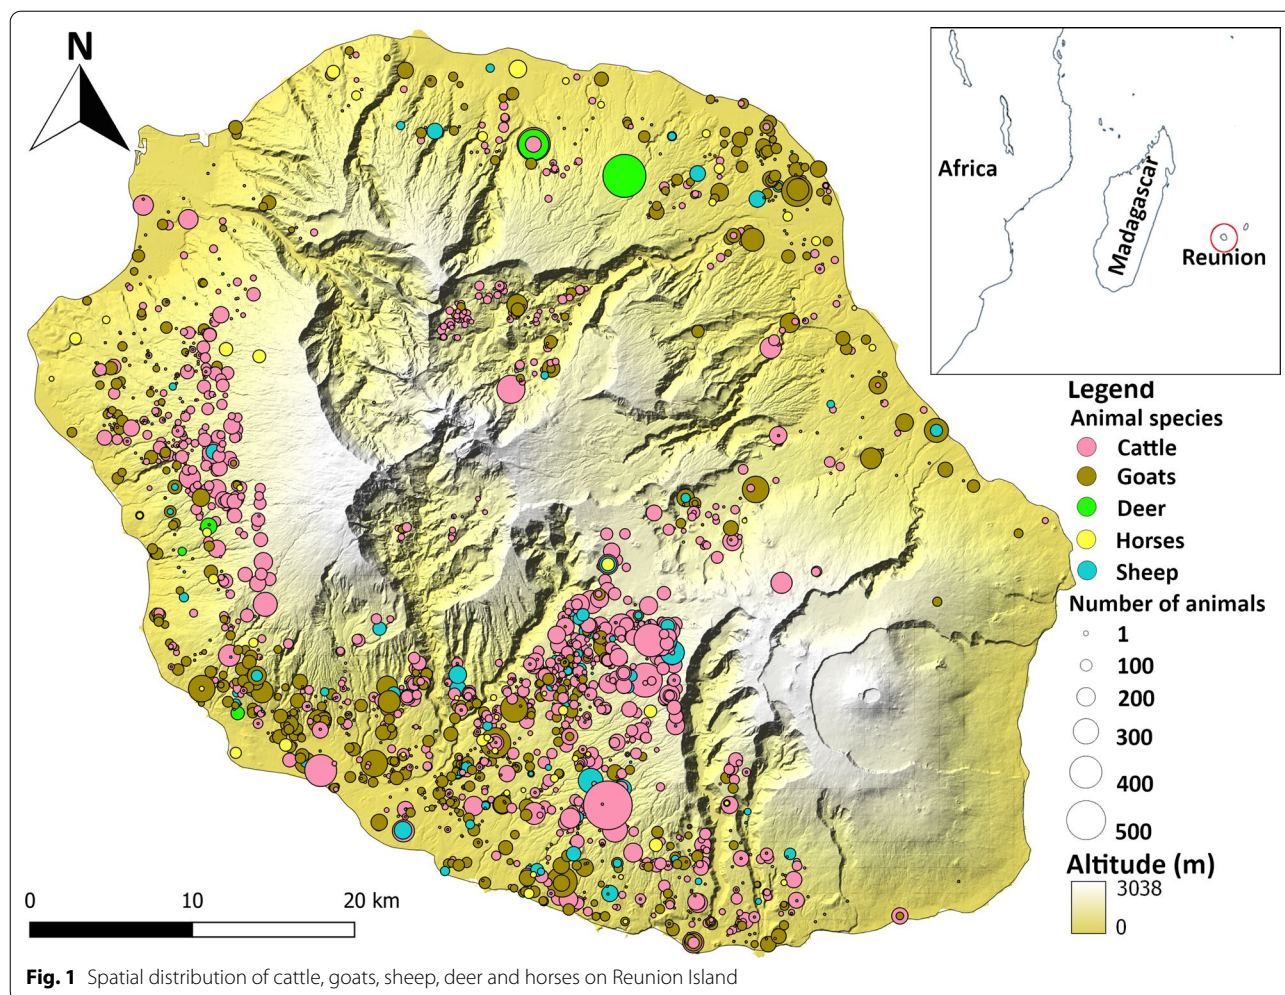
N

Africa

Madagascar

Reunion

Legend
Animal species
Cattle
Goats
Deer
Horses
Sheep
Number of animals
1
100
200
300
400
500
Altitude (m)
3038
0

0 10 20 km

**Fig. 1** Spatial distribution of cattle, goats, sheep, deer and horses on Reunion Island